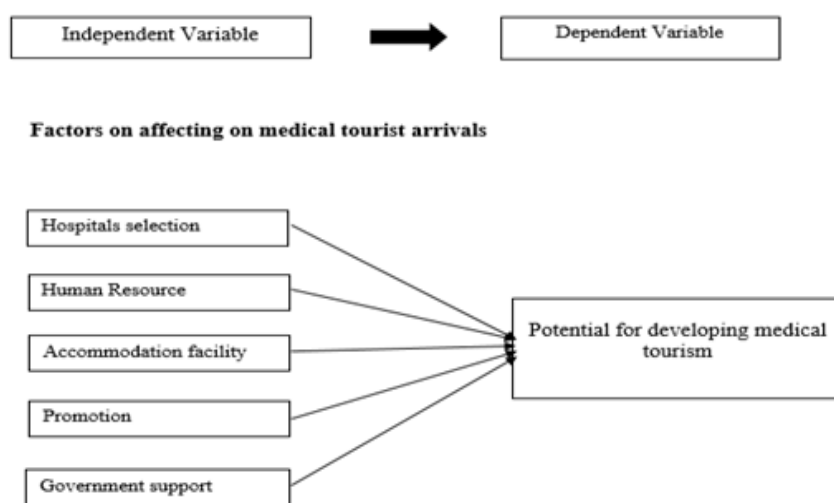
Independent Variable

Dependent Variable

Factors on affecting on medical tourist arrivals

Hospitals selection

Human Resource

Accommodation facility

Promotion

Government support

Potential for developing medical tourism